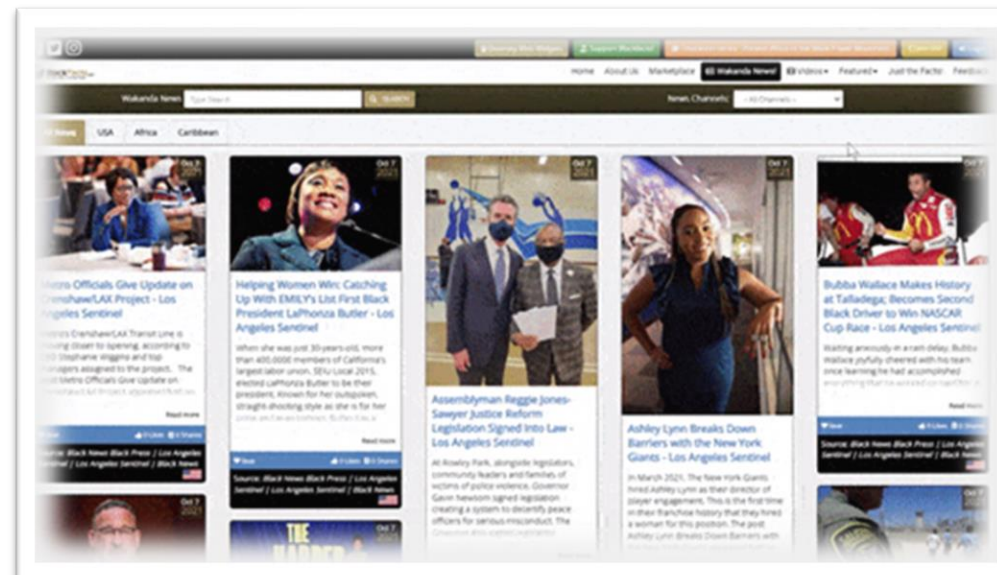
Home About Us Marketplace Wakanda News! Videos Featured Just the Facts! Feedback

Wakanda News Type Search SEARCH News Channels: -- All Channels --

All News USA Africa Caribbean

Oct 7 2021

Metro Officials Give Update on Crenshaw/LAX Project - Los Angeles Sentinel

Metro's Crenshaw/LAX Transit Line is moving closer to opening, according to CEO Stephanie Wiggins and top managers assigned to the project. The post Metro Officials Give Update on Crenshaw/LAX Project appeared first on

Read more

0 Likes 0 Shares

Source: Black News Black Press | Los Angeles Sentinel | Los Angeles Sentinel | Black News

Oct 7 2021

Helping Women Win: Catching Up With EMILY's List First Black President LaPhonza Butler - Los Angeles Sentinel

When she was just 30-years-old, more than 400,000 members of California's largest labor union, SEIU Local 2015, elected LaPhonza Butler to be their president. Known for her outspoken, straight-shooting style as she is for her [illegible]

Read more

Save 0 Likes 0 Shares

Source: Black News Black Press | Los Angeles Sentinel | Los Angeles Sentinel | Black News

Oct 7 2021

Assemblyman Reggie Jones-Sawyer Justice Reform Legislation Signed Into Law - Los Angeles Sentinel

At Rowley Park, alongside legislators, community leaders and families of victims of police violence, Governor Gavin Newsom signed legislation creating a system to decertify peace officers for serious misconduct. The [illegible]

Oct 7 2021

Ashley Lynn Breaks Down Barriers with the New York Giants - Los Angeles Sentinel

In March 2021, The New York Giants hired Ashley Lynn as their director of player engagement. This is the first time in their franchise history that they hired a woman for this position. The post Ashley Lynn Breaks Down Barriers with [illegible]

Oct 7 2021

Bubba Wallace Makes History at Talladega; Becomes Second Black Driver to Win NASCAR Cup Race - Los Angeles Sentinel

Waiting anxiously in a rain delay, Bubba Wallace joyfully cheered with his team once learning he had accomplished something that he worked on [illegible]

Read more

Save

Source: Black News Black Press | Los Angeles Sentinel | Los Angeles Sentinel | Black News

Oct 7 2021

Oct 7 2021